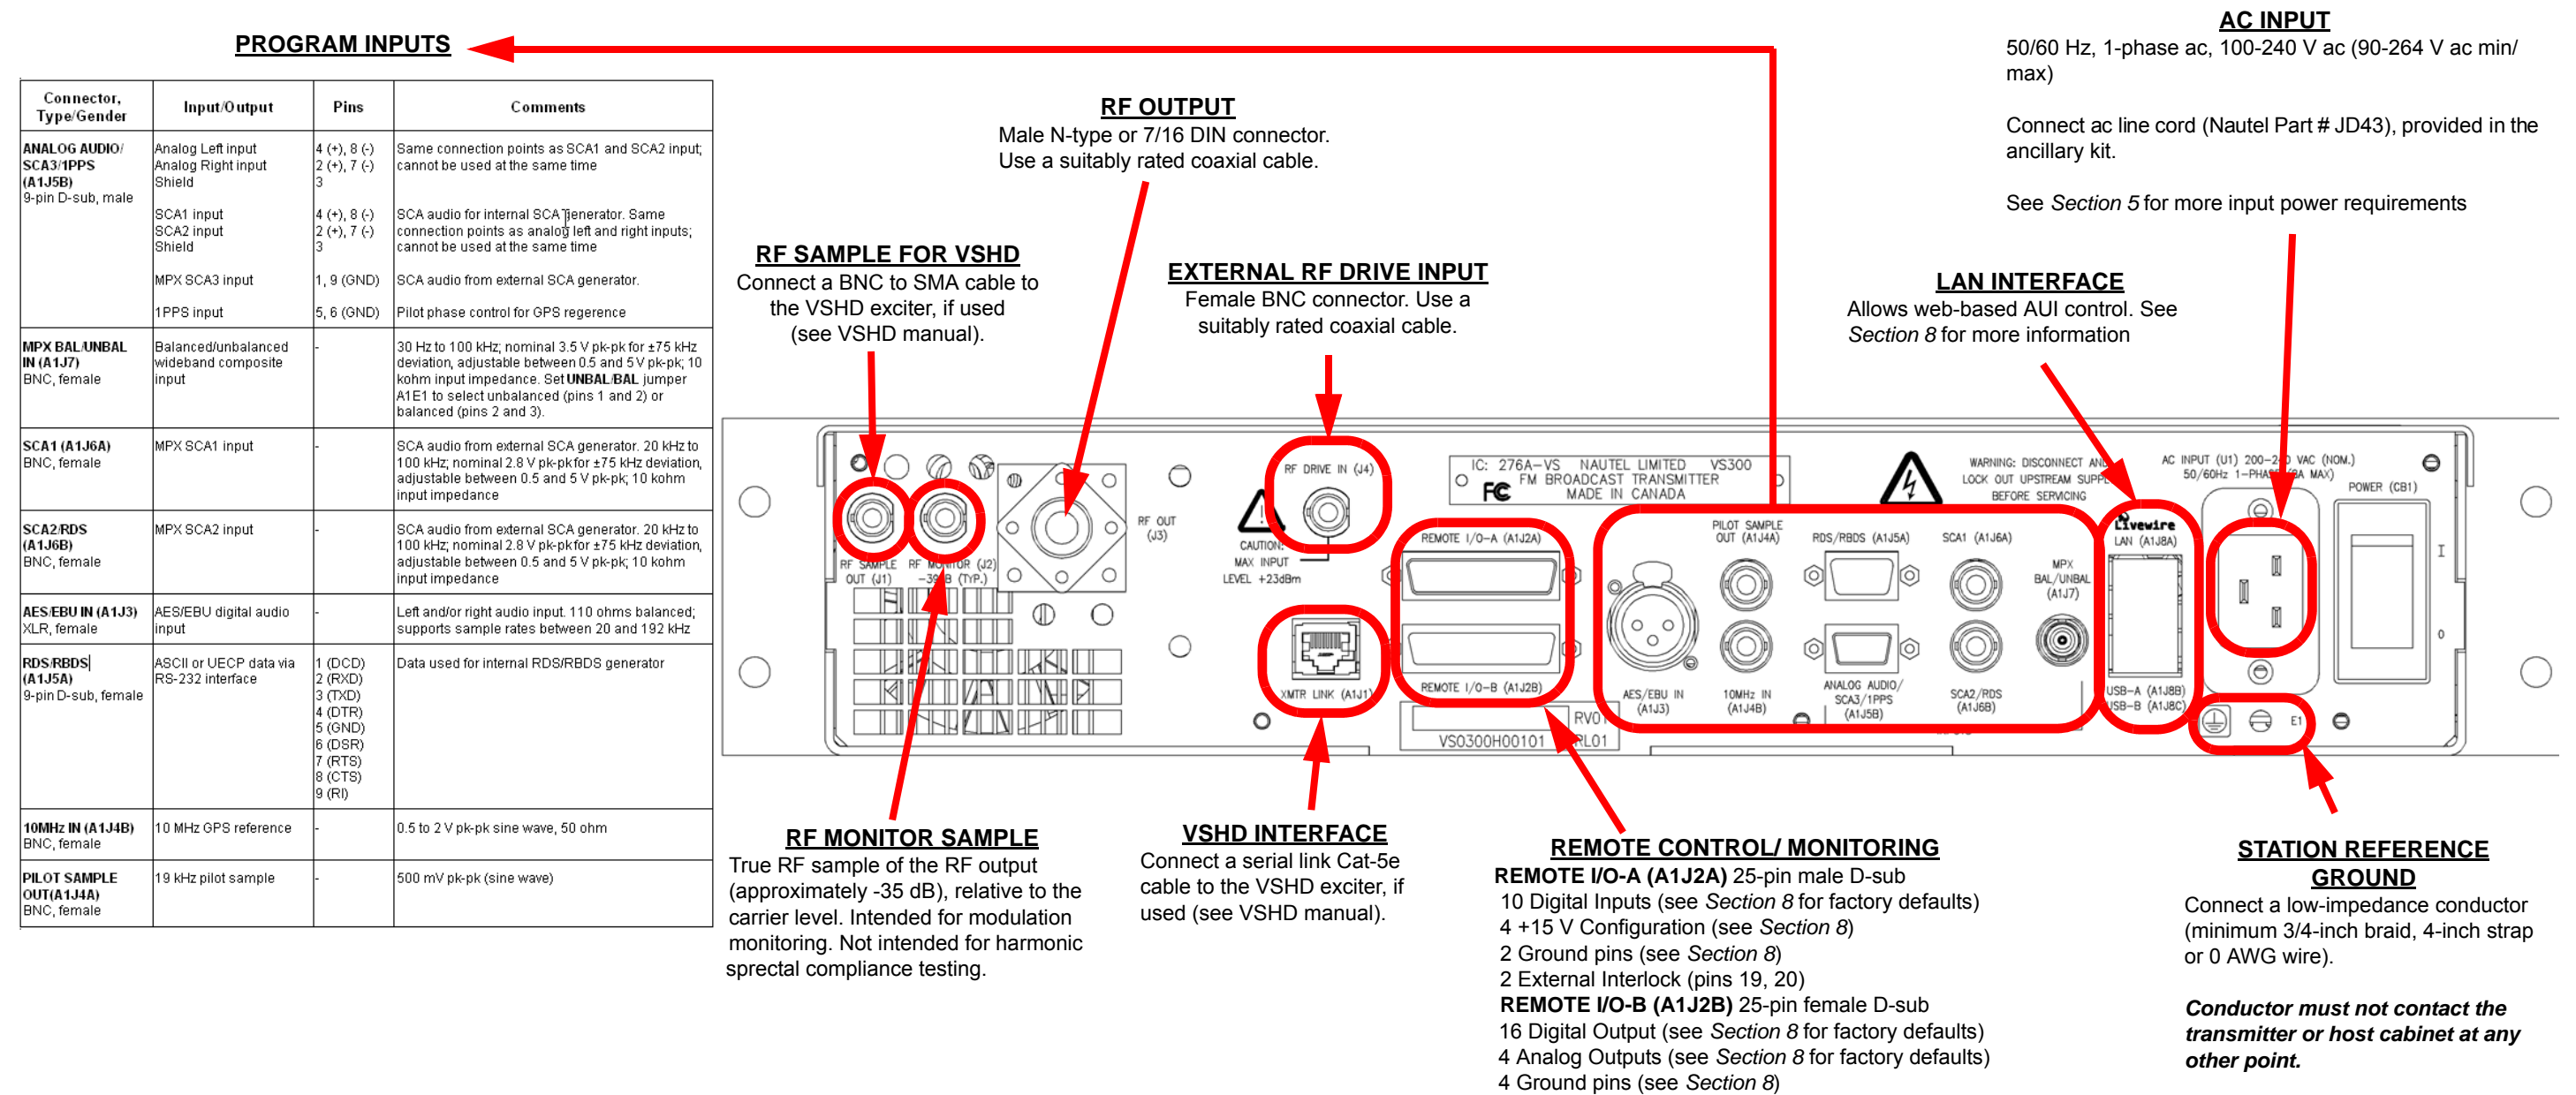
PROGRAM INPUTS

| Connector, Type/Gender | Input/Output | Pins | Comments |
|---|---|---|---|
| ANALOG AUDIO/ SCA3/1PPS (A1J5B) 9-pin D-sub, male | Analog Left input Analog Right input Shield | 4 (+), 8 (-) 2 (+), 7 (-) 3 | Same connection points as SCA1 and SCA2 input; cannot be used at the same time |
| | SCA1 input SCA2 input Shield | 4 (+), 8 (-) 2 (+), 7 (-) 3 | SCA audio for internal SCA generator. Same connection points as analog left and right inputs; cannot be used at the same time |
| | MPX SCA3 input | 1, 9 (GND) | SCA audio from external SCA generator. |
| | 1PPS input | 5, 6 (GND) | Pilot phase control for GPS regerence |
| MPX BAL/UNBAL IN (A1J7) BNC, female | Balanced/unbalanced wideband composite input | - | 30 Hz to 100 kHz; nominal 3.5 V pk-pk for ±75 kHz deviation, adjustable between 0.5 and 5 V pk-pk; 10 kohm input impedance. Set UNBAL/BAL jumper A1E1 to select unbalanced (pins 1 and 2) or balanced (pins 2 and 3). |
| SCA1 (A1J6A) BNC, female | MPX SCA1 input | - | SCA audio from external SCA generator. 20 kHz to 100 kHz; nominal 2.8 V pk-pk for ±75 kHz deviation, adjustable between 0.5 and 5 V pk-pk; 10 kohm input impedance |
| SCA2/RDS (A1J6B) BNC, female | MPX SCA2 input | - | SCA audio from external SCA generator. 20 kHz to 100 kHz; nominal 2.8 V pk-pk for ±75 kHz deviation, adjustable between 0.5 and 5 V pk-pk; 10 kohm input impedance |
| AES/EBU IN (A1J3) XLR, female | AES/EBU digital audio input | - | Left and/or right audio input. 110 ohms balanced; supports sample rates between 20 and 192 kHz |
| RDS/RBDS (A1J5A) 9-pin D-sub, female | ASCII or UECP data via RS-232 interface | 1 (DCD) 2 (RXD) 3 (TXD) 4 (DTR) 5 (GND) 6 (DSR) 7 (RTS) 8 (CTS) 9 (RI) | Data used for internal RDS/RBDS generator |
| 10MHz IN (A1J4B) BNC, female | 10 MHz GPS reference | - | 0.5 to 2 V pk-pk sine wave, 50 ohm |
| PILOT SAMPLE OUT(A1J4A) BNC, female | 19 kHz pilot sample | - | 500 mV pk-pk (sine wave) |

RF OUTPUT
Male N-type or 7/16 DIN connector. Use a suitably rated coaxial cable.

RF SAMPLE FOR VSHD
Connect a BNC to SMA cable to the VSHD exciter, if used (see VSHD manual).

EXTERNAL RF DRIVE INPUT
Female BNC connector. Use a suitably rated coaxial cable.

AC INPUT
50/60 Hz, 1-phase ac, 100-240 V ac (90-264 V ac min/ max)

Connect ac line cord (Nautel Part # JD43), provided in the ancillary kit.

See Section 5 for more input power requirements

LAN INTERFACE
Allows web-based AUI control. See Section 8 for more information

RF SAMPLE OUT (J1) RF MONITOR (J2) -30dB (TYP.) RF OUT (J3) CAUTION: MAX INPUT LEVEL +23dBm RF DRIVE IN (J4) XMTR LINK (A1J1) IC: 276A-VS NAUTEL LIMITED VS300 FM BROADCAST TRANSMITTER MADE IN CANADA REMOTE I/O-A (A1J2A) REMOTE I/O-B (A1J2B) VS0300H00101 RV0 PL01 PILOT SAMPLE OUT (A1J4A) RDS/RBDS (A1J5A) SCA1 (A1J6A) MPX BAL/UNBAL (A1J7) AES/EBU IN (A1J3) 10MHz IN (A1J4B) ANALOG AUDIO/ SCA3/1PPS (A1J5B) SCA2/RDS (A1J6B) WARNING: DISCONNECT AND LOCK OUT UPSTREAM SUPP BEFORE SERVICING Livewire LAN (A1J8A) USB-A (A1J8B) USB-B (A1J8C) AC INPUT (U1) 200-240 VAC (NOM.) 50/60Hz 1-PHASE 6A MAX) POWER (CB1) I 0 E1

RF MONITOR SAMPLE
True RF sample of the RF output (approximately -35 dB), relative to the carrier level. Intended for modulation monitoring. Not intended for harmonic sprectal compliance testing.

VSHD INTERFACE
Connect a serial link Cat-5e cable to the VSHD exciter, if used (see VSHD manual).

REMOTE CONTROL/ MONITORING
REMOTE I/O-A (A1J2A) 25-pin male D-sub
10 Digital Inputs (see Section 8 for factory defaults)
4 +15 V Configuration (see Section 8)
2 Ground pins (see Section 8)
2 External Interlock (pins 19, 20)
REMOTE I/O-B (A1J2B) 25-pin female D-sub
16 Digital Output (see Section 8 for factory defaults)
4 Analog Outputs (see Section 8 for factory defaults)
4 Ground pins (see Section 8)

STATION REFERENCE GROUND
Connect a low-impedance conductor (minimum 3/4-inch braid, 4-inch strap or 0 AWG wire).

Conductor must not contact the transmitter or host cabinet at any other point.